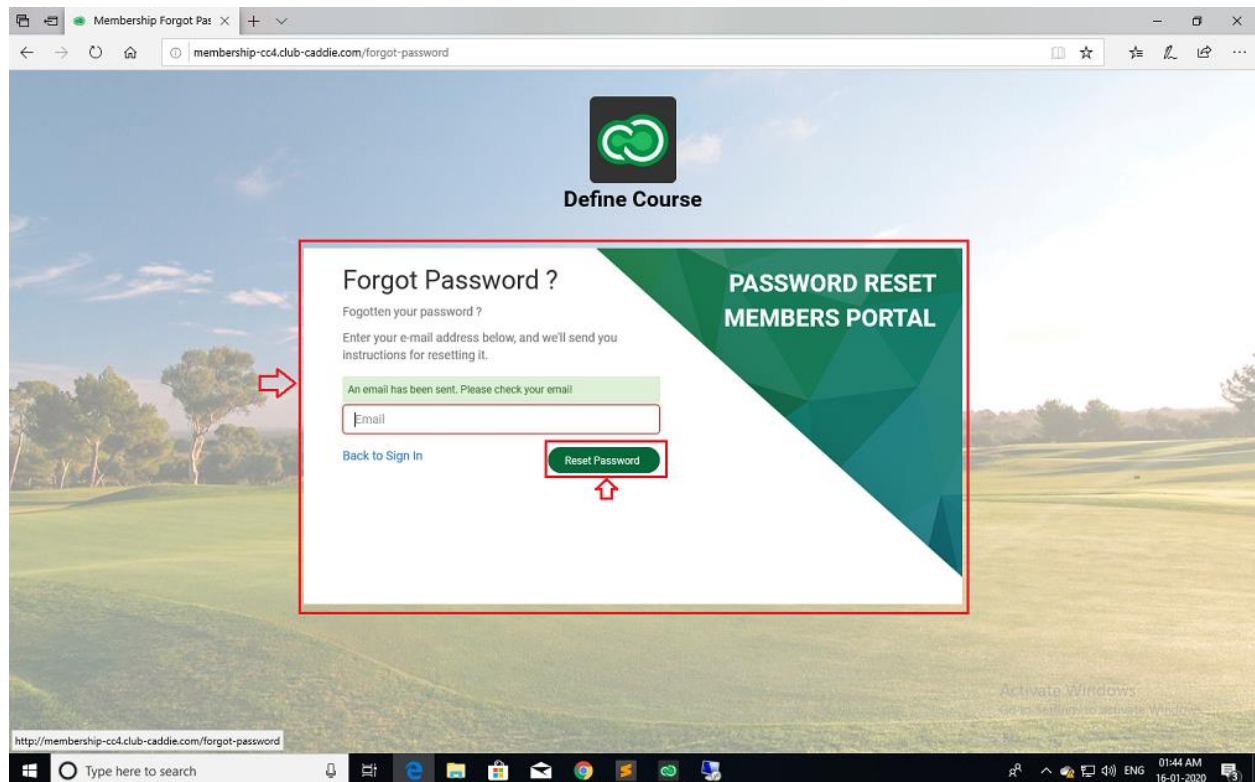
Membership Forgot Pas

membership-cc4.club-caddie.com/forgot-password

Define Course

Forgot Password ?

Fogotten your password ?

Enter your e-mail address below, and we'll send you instructions for resetting it.

An email has been sent. Please check your email!

Email

Back to Sign In

Reset Password

PASSWORD RESET
MEMBERS PORTAL

Activate Windows
Go to Settings to activate Windows.

http://membership-cc4.club-caddie.com/forgot-password

Type here to search

ENG

01:44 AM
16-01-2020